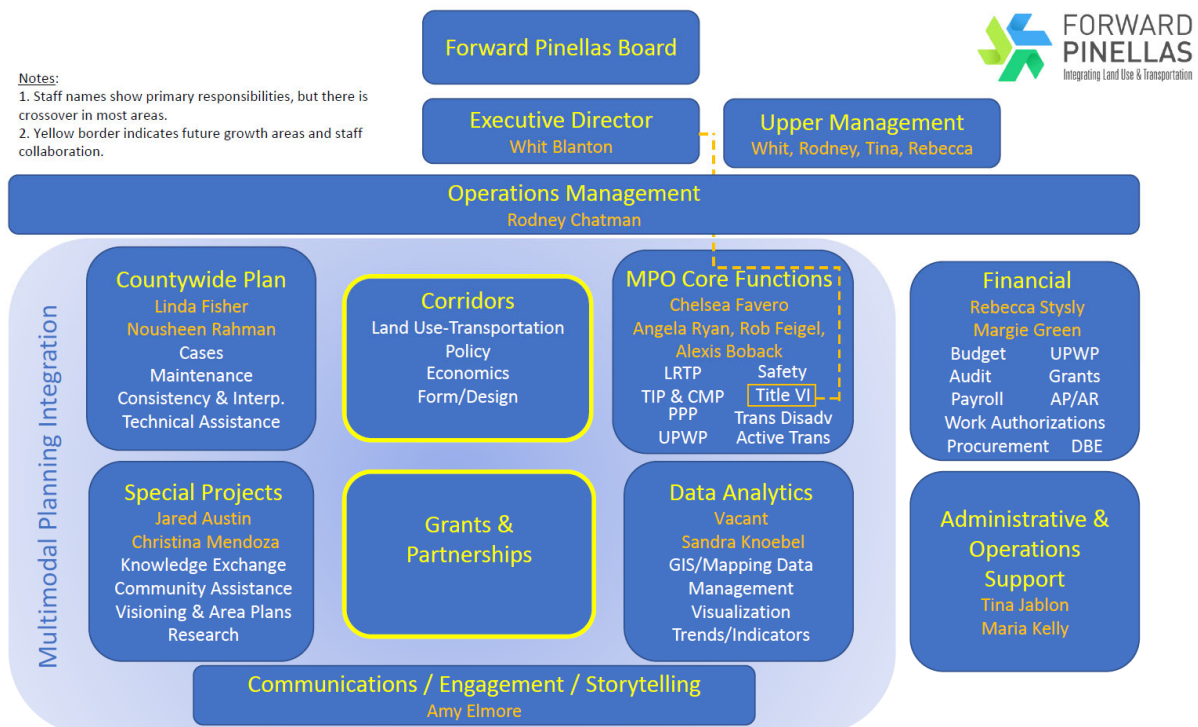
Forward Pinellas Board

FORWARD PINELLAS
Integrating Land Use & Transportation

Notes:
1. Staff names show primary responsibilities, but there is crossover in most areas.
2. Yellow border indicates future growth areas and staff collaboration.

Executive Director
Whit Blanton

Upper Management
Whit, Rodney, Tina, Rebecca

Operations Management
Rodney Chatman

Multimodal Planning Integration

Countywide Plan
Linda Fisher
Nousheen Rahman
Cases
Maintenance
Consistency & Interp.
Technical Assistance

Corridors
Land Use-Transportation
Policy
Economics
Form/Design

MPO Core Functions
Chelsea Favero
Angela Ryan, Rob Feigel,
Alexis Boback
LRTP
Safety
TIP & CMP
Title VI
PPP
Trans Disadv
UPWP
Active Trans

Financial
Rebecca Stysly
Margie Green
Budget
UPWP
Audit
Grants
Payroll
AP/AR
Work Authorizations
Procurement
DBE

Special Projects
Jared Austin
Christina Mendoza
Knowledge Exchange
Community Assistance
Visioning & Area Plans
Research

Grants & Partnerships

Data Analytics
Vacant
Sandra Knoebel
GIS/Mapping Data
Management
Visualization
Trends/Indicators

Administrative & Operations Support
Tina Jablon
Maria Kelly

Communications / Engagement / Storytelling
Amy Elmore